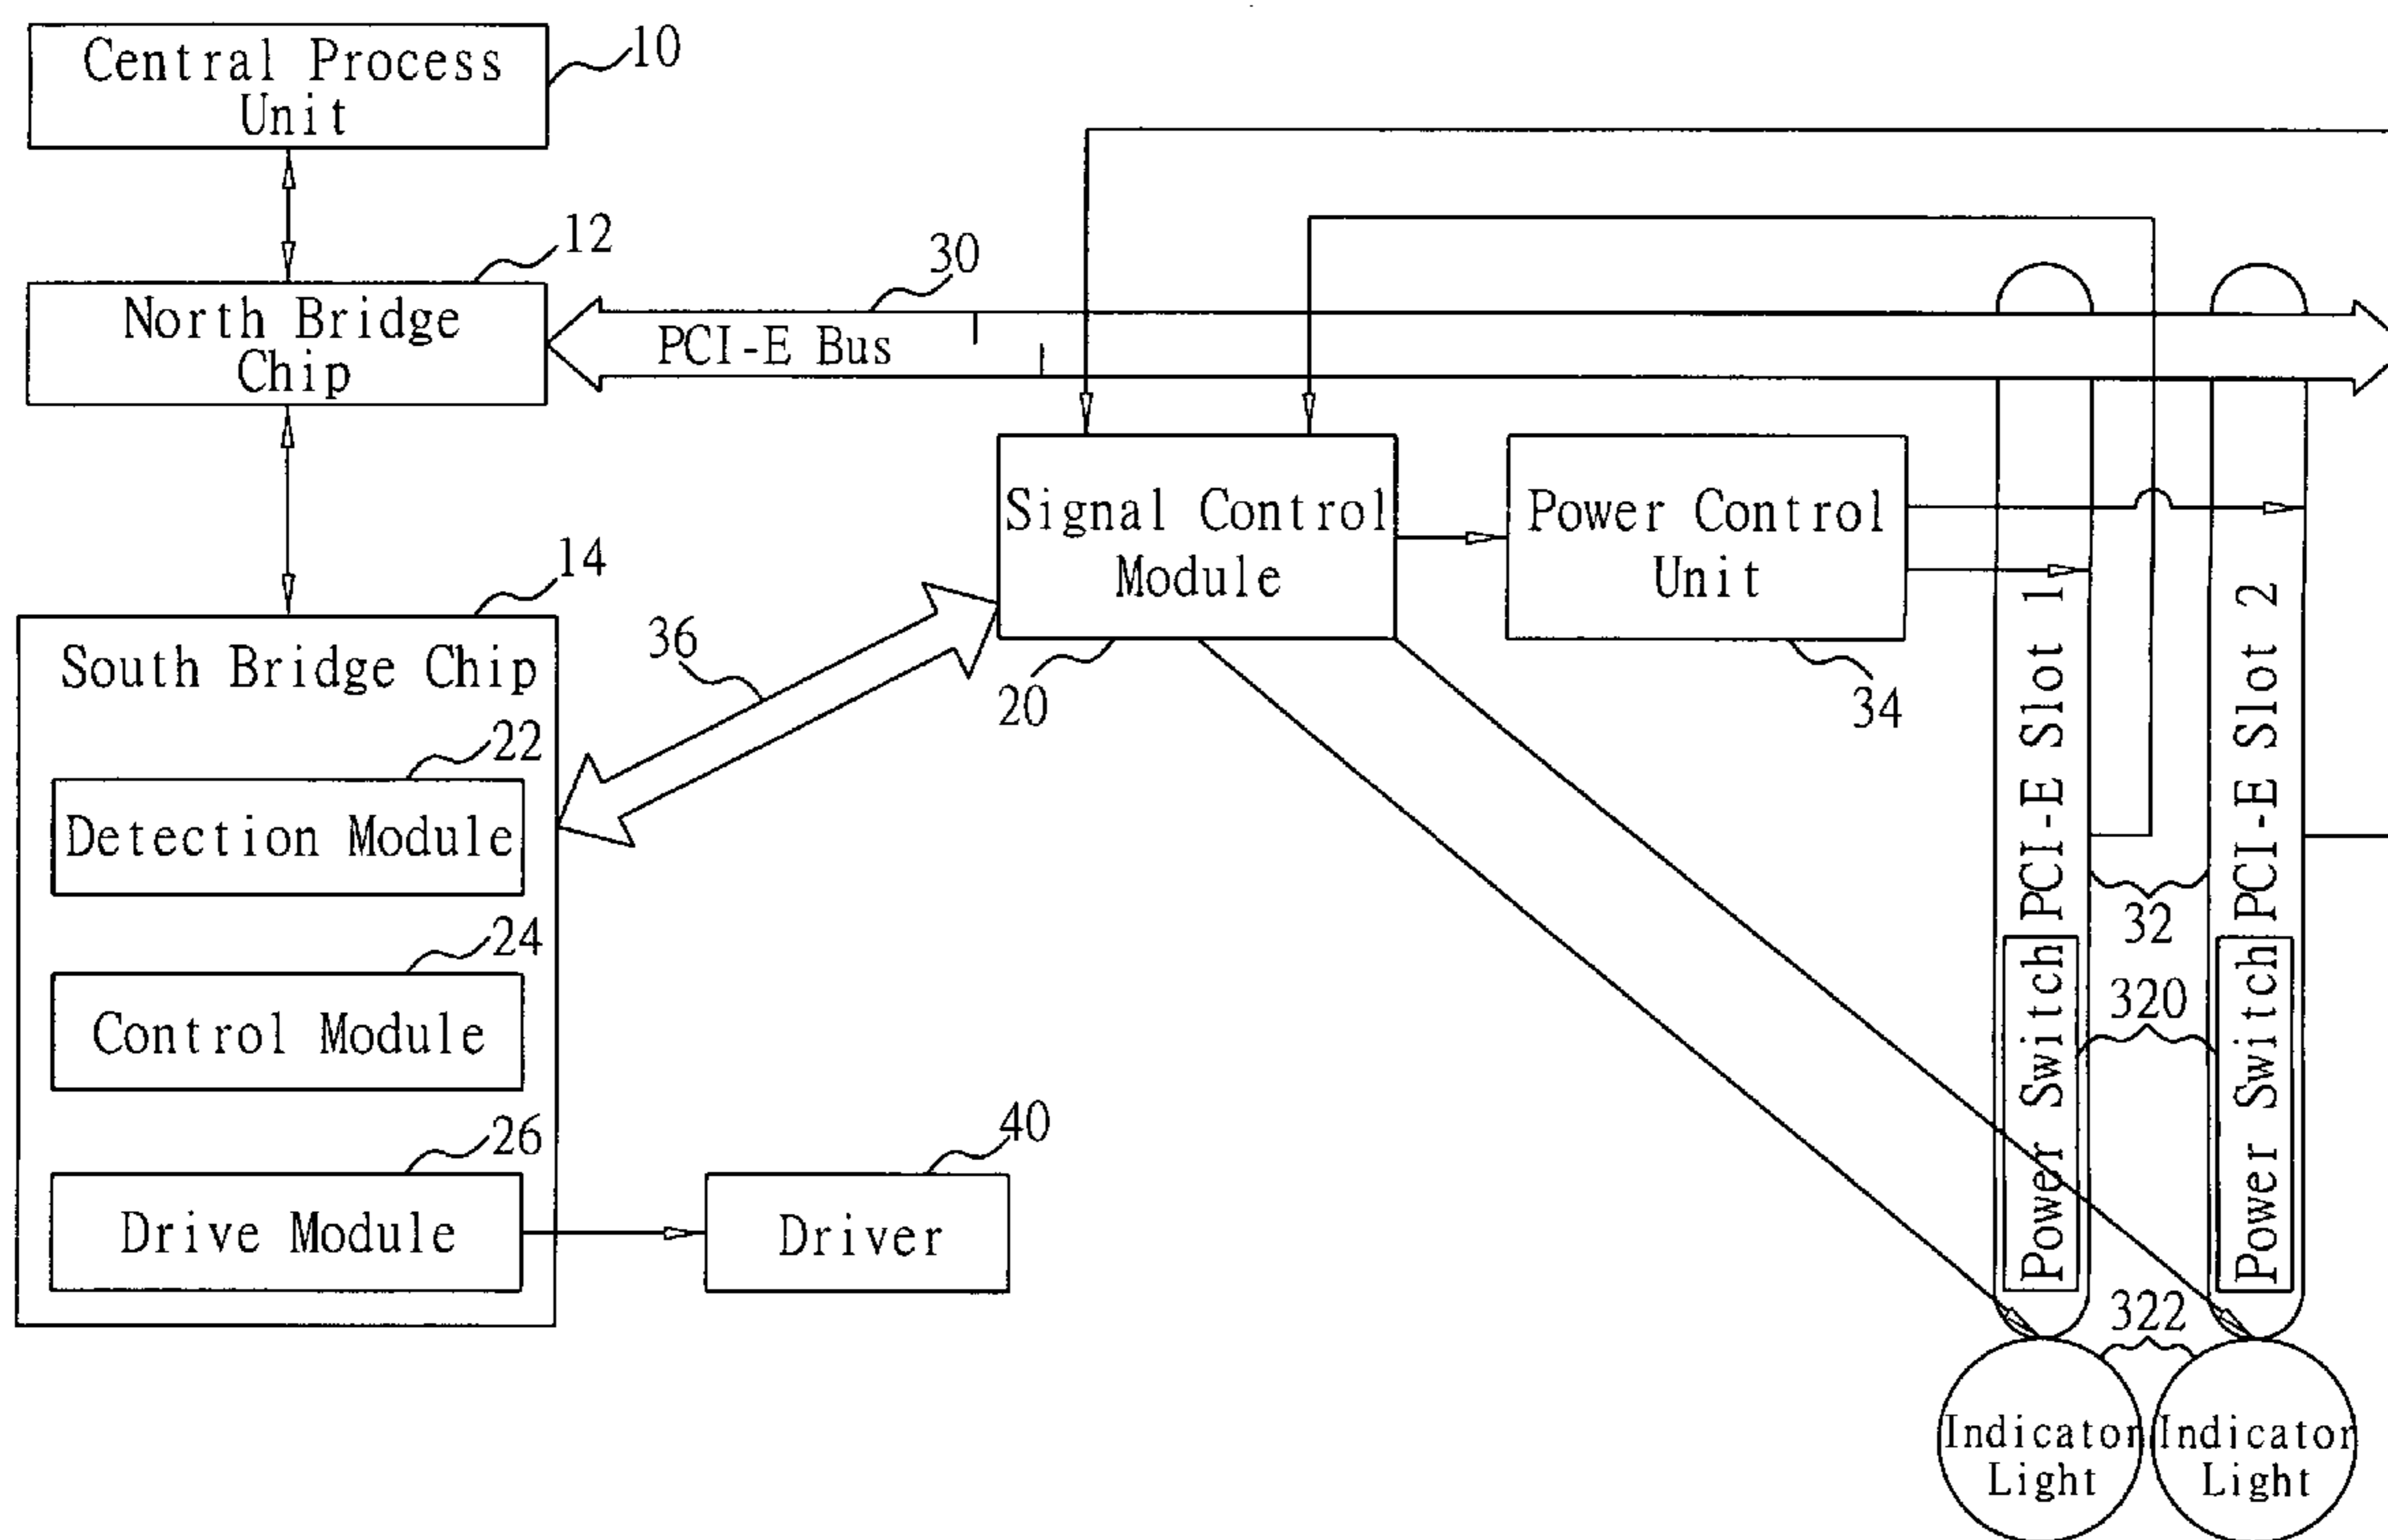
Central Process Unit
10
North Bridge Chip
12
30
PCI-E Bus
South Bridge Chip
14
36
Signal Control Module
20
Power Control Unit
34
22
Detection Module
24
Control Module
26
Drive Module
40
Driver
PCI-E Slot 1
PCI-E Slot 2
Power Switch
Power Switch
32
320
322
Indicator Light
Indicator Light